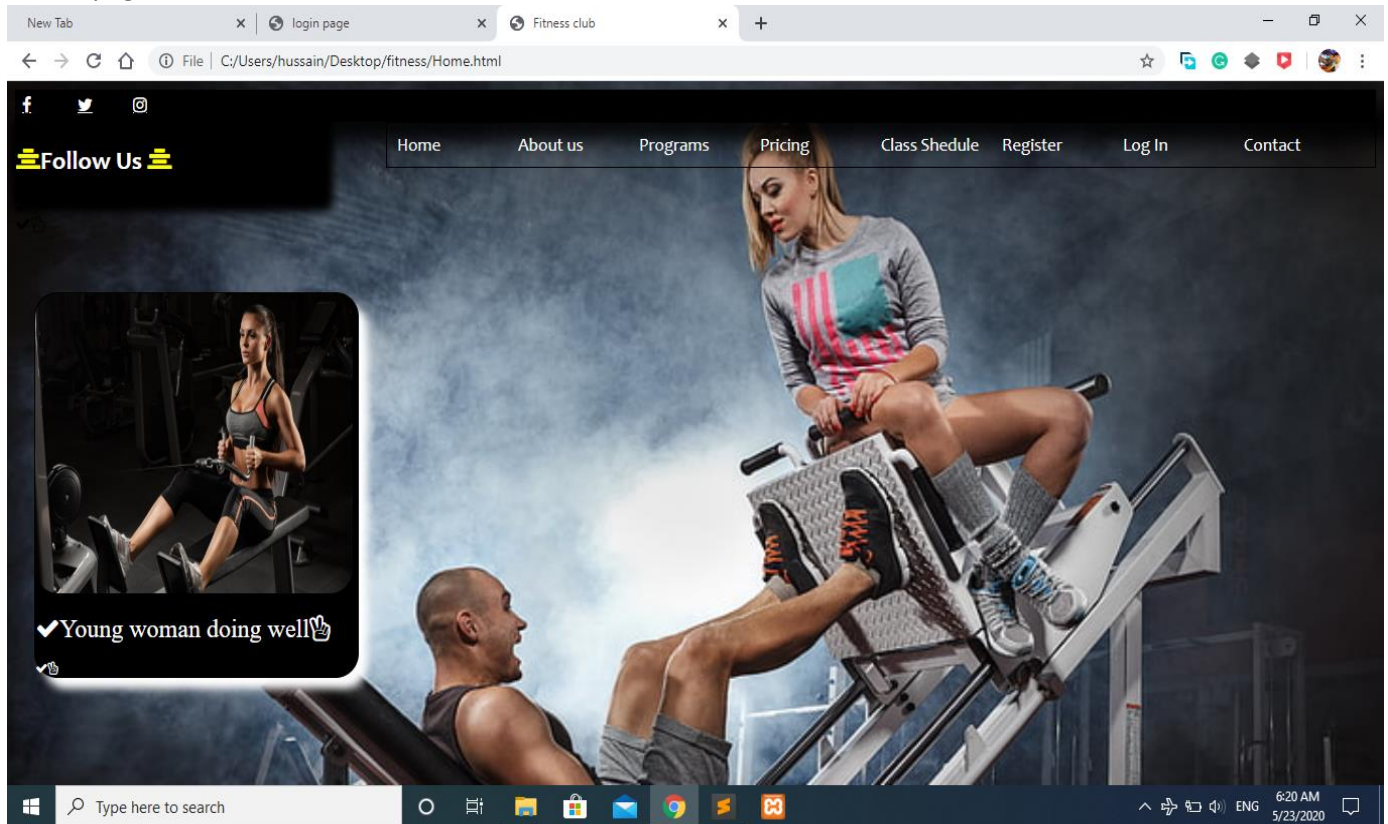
New Tab × login page × Fitness club × +

File | C:/Users/hussain/Desktop/fitness/Home.html

Follow Us

Home About us Programs Pricing Class Shedule Register Log In Contact

✔Young woman doing well

Type here to search

ENG 6:20 AM 5/23/2020